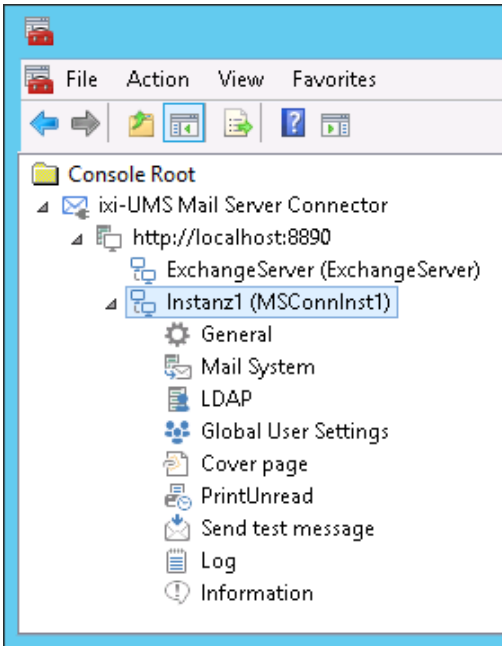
File Action View Favorites

Console Root
ixi-UMS Mail Server Connector
http://localhost:8890
ExchangeServer (ExchangeServer)
Instanz1 (MSConnInst1)
General
Mail System
LDAP
Global User Settings
Cover page
PrintUnread
Send test message
Log
Information